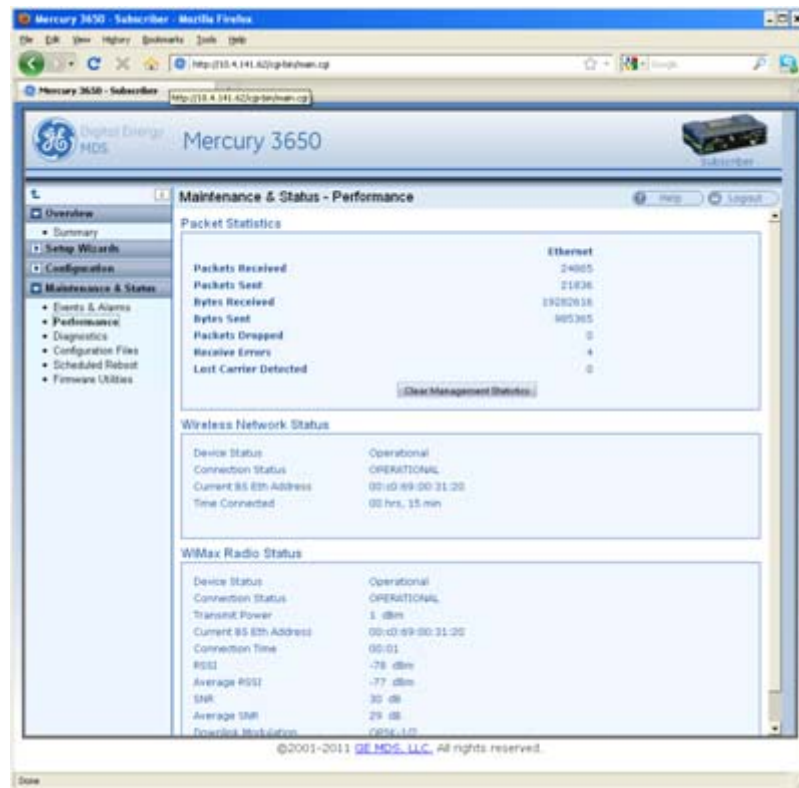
Mercury 3650 - Subscriber - Mozilla Firefox

File Edit View History Bookmarks Tools Help

http://10.4.141.62/cgi-bin/main.cgi

Mercury 3650 - Subscriber

http://10.4.141.62/cgi-bin/main.cgi

Digital Energy MDS

Mercury 3650

Subscriber

Overview
• Summary
Setup Wizards
Configuration
Maintenance & Status
• Events & Alarms
• Performance
• Diagnostics
• Configuration Files
• Scheduled Reboot
• Firmware Utilities

Maintenance & Status - Performance

Help

Logout

Packet Statistics

| | Ethernet |
|---|---|
| Packets Received | 24865 |
| Packets Sent | 21836 |
| Bytes Received | 19282616 |
| Bytes Sent | 985365 |
| Packets Dropped | 0 |
| Receive Errors | 4 |
| Lost Carrier Detected | 0 |

Clear Management Statistics

Wireless Network Status

| | |
|---|---|
| Device Status | Operational |
| Connection Status | OPERATIONAL |
| Current BS Eth Address | 00:c0:69:00:31:20 |
| Time Connected | 00 hrs, 15 min |

WiMax Radio Status

| | |
|---|---|
| Device Status | Operational |
| Connection Status | OPERATIONAL |
| Transmit Power | 1 dBm |
| Current BS Eth Address | 00:c0:69:00:31:20 |
| Connection Time | 00:01 |
| RSSI | -78 dBm |
| Average RSSI | -77 dBm |
| SNR | 30 dB |
| Average SNR | 29 dB |
| Downlink Modulation | QPSK-1/2 |

©2001-2011 GE MDS, LLC. All rights reserved.

Done